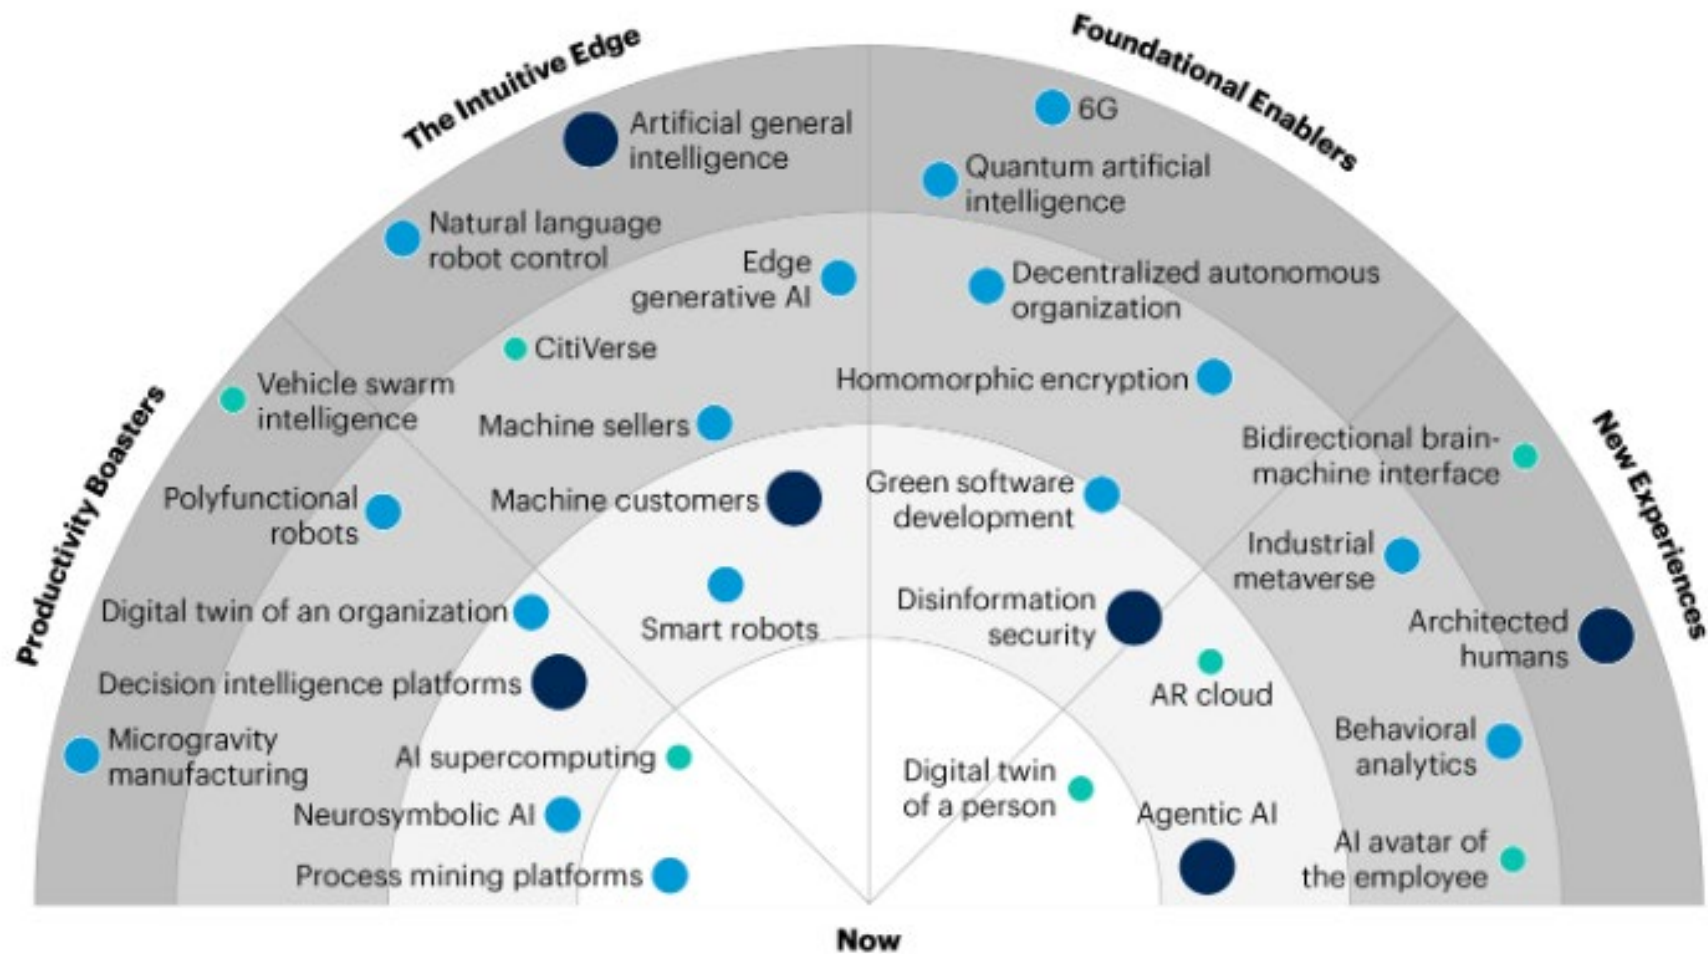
The Intuitive Edge

Foundational Enablers

Productivity Boasters

New Experiences

Artificial general intelligence

Natural language robot control

Edge generative AI

CitiVerse

Vehicle swarm intelligence

Machine sellers

Polyfunctional robots

Machine customers

Smart robots

Digital twin of an organization

Decision intelligence platforms

Microgravity manufacturing

AI supercomputing

Neurosymbolic AI

Process mining platforms

6G

Quantum artificial intelligence

Decentralized autonomous organization

Homomorphic encryption

Bidirectional brain-machine interface

Green software development

Industrial metaverse

Disinformation security

Architected humans

AR cloud

Behavioral analytics

Digital twin of a person

Agentic AI

AI avatar of the employee

Now